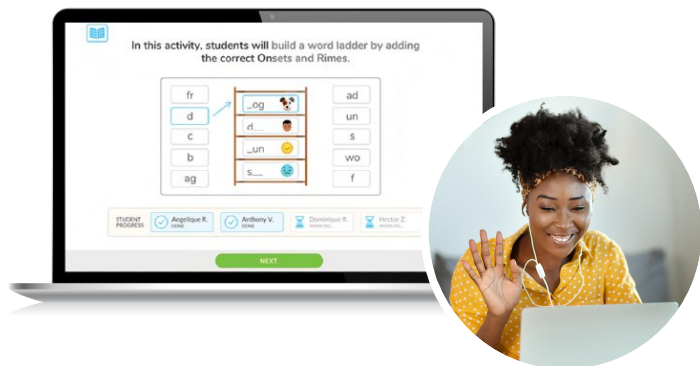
In this activity, students will build a word ladder by adding the correct Onsets and Rimes.

fr
d
c
b
ag

_og
d__
_un
s__

ad
un
s
wo
f

STUDENT PROGRESS
Angelique R. DONE
Anthony V. DONE
Dominique R. WORKING
Hector Z. WORKING

NEXT